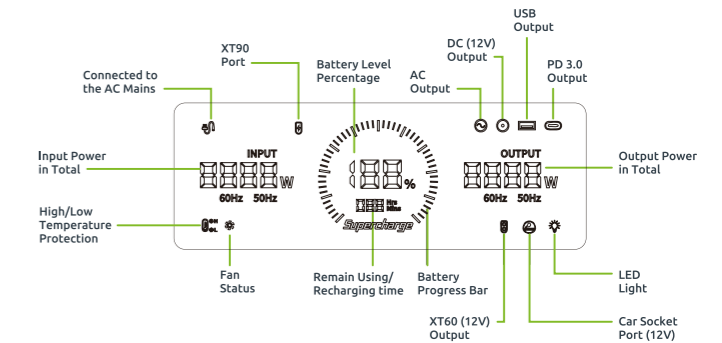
USB Output

XT90 Port

DC (12V) Output

PD 3.0 Output

Connected to the AC Mains

Battery Level Percentage

AC Output

INPUT

OUTPUT

Input Power in Total

W

%

W

Output Power in Total

60Hz 50Hz

60Hz 50Hz

High/Low Temperature Protection

Hrs Mins

Supercharge

Fan Status

Remain Using/ Recharging time

Battery Progress Bar

LED Light

XT60 (12V) Output

Car Socket Port (12V)